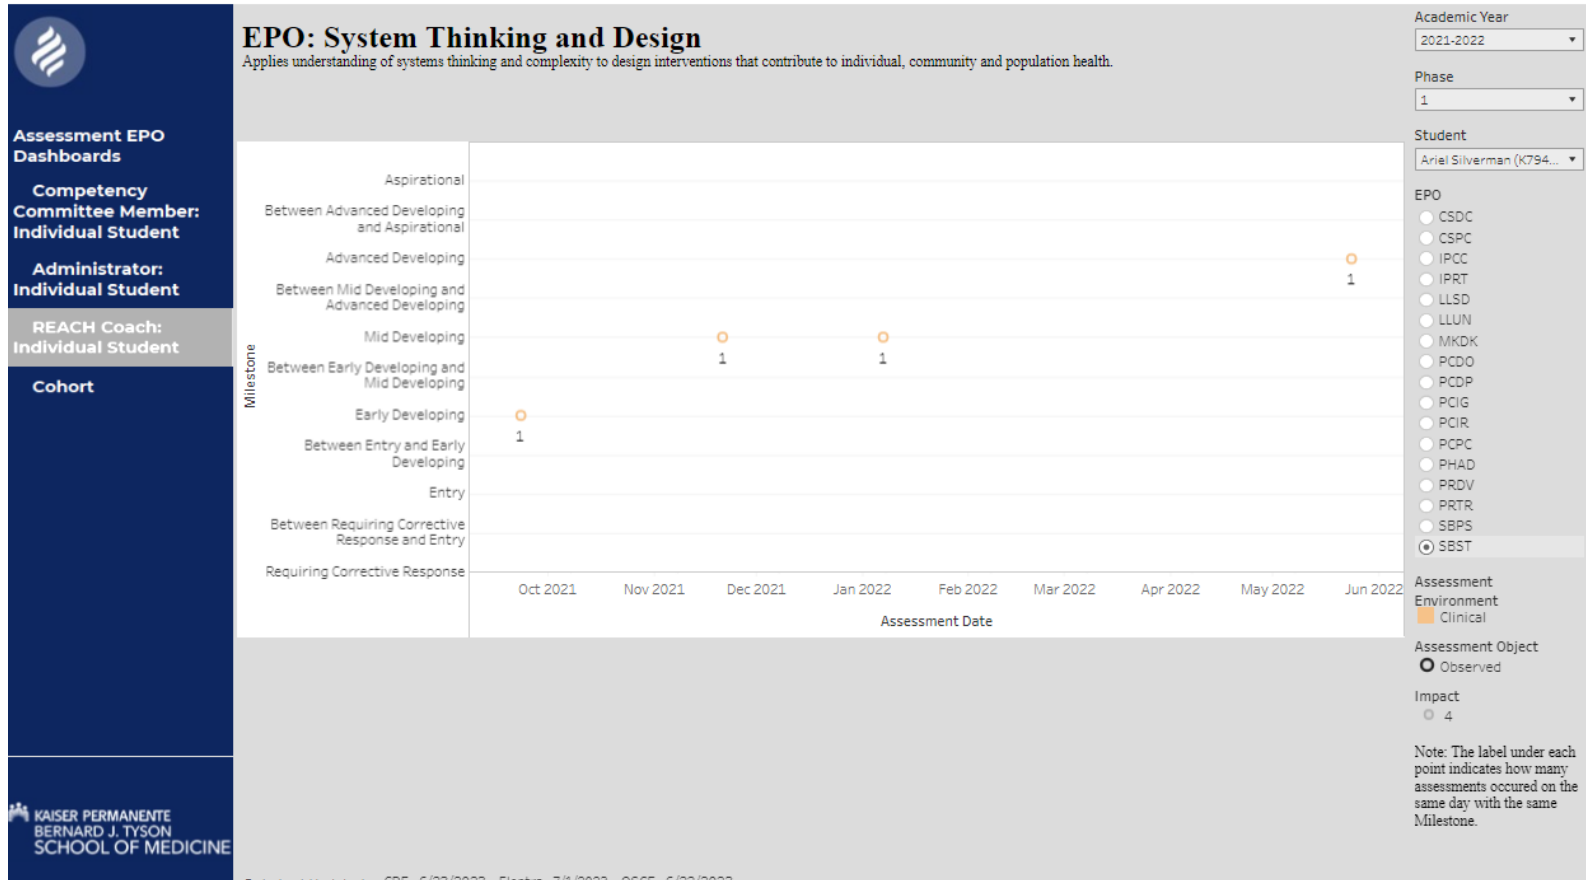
Assessment EPO Dashboards

Competency Committee Member: Individual Student

Administrator: Individual Student

REACH Coach: Individual Student

Cohort

KAISER PERMANENTE
BERNARD J. TYSON
SCHOOL OF MEDICINE

EPO: System Thinking and Design
Applies understanding of systems thinking and complexity to design interventions that contribute to individual, community and population health.

Milestone

Aspirational
Between Advanced Developing and Aspirational
Advanced Developing
Between Mid Developing and Advanced Developing
Mid Developing
Between Early Developing and Mid Developing
Early Developing
Between Entry and Early Developing
Entry
Between Requiring Corrective Response and Entry
Requiring Corrective Response

1
1
1
1

Oct 2021 Nov 2021 Dec 2021 Jan 2022 Feb 2022 Mar 2022 Apr 2022 May 2022 Jun 2022

Assessment Date

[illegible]

Academic Year
2021-2022

Phase
1

Student
Ariel Silverman (K794...

EPO
CSDC
CSPC
IPCC
IPRT
LLSD
LLUN
MKDK
PCDO
PCDP
PCIG
PCIR
PCPC
PHAD
PRDV
PRTR
SBPS
SBST

Assessment Environment
Clinical

Assessment Object
Observed

Impact
4

Note: The label under each point indicates how many assessments occured on the same day with the same Milestone.